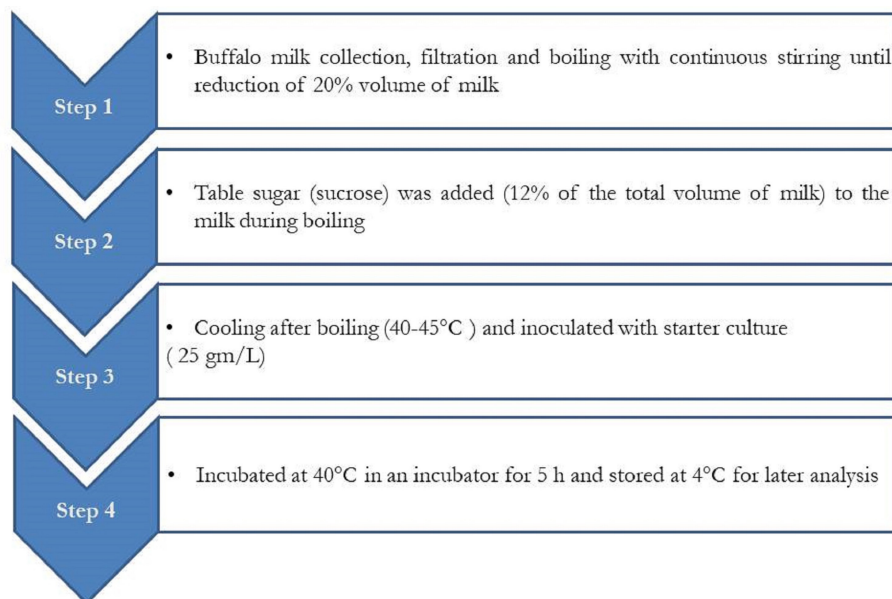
Step 1

• Buffalo milk collection, filtration and boiling with continuous stirring until reduction of 20% volume of milk

Step 2

• Table sugar (sucrose) was added (12% of the total volume of milk) to the milk during boiling

Step 3

• Cooling after boiling (40-45°C ) and inoculated with starter culture ( 25 gm/L)

Step 4

• Incubated at 40°C in an incubator for 5 h and stored at 4°C for later analysis